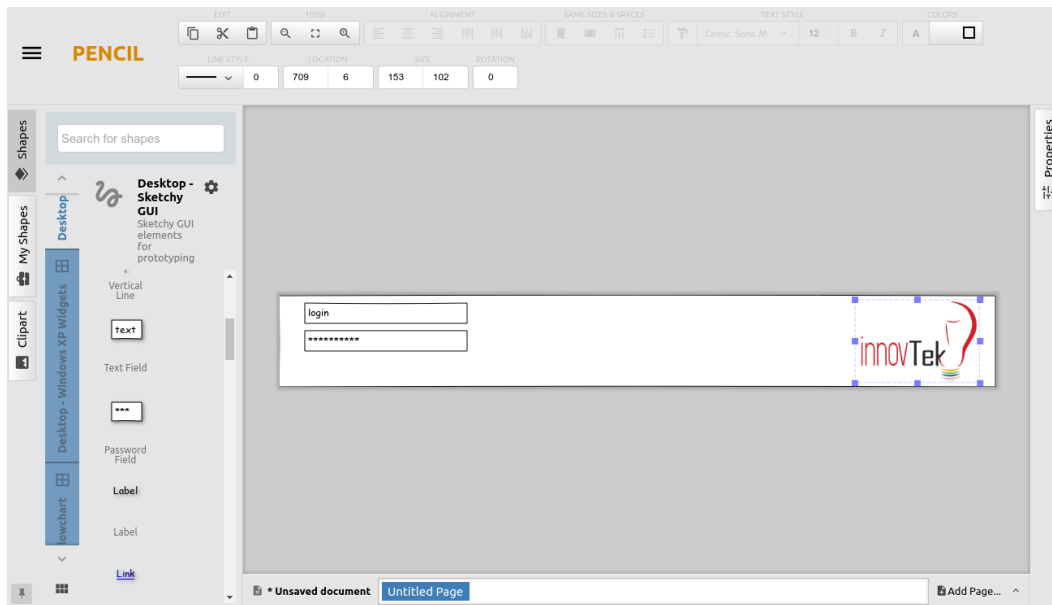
EDIT
100%
ALIGNMENT
SAME SIZES & SPACES
TEXT STYLE
COLORS

PENCIL

Comic Sans M
12
B
I
A

LINE STYLE
LOCATION
SIZE
ROTATION
0
709
6
153
102
0

Shapes
My Shapes
Clipart

Search for shapes

Desktop
Desktop - Windows XP Widgets
owchart

Desktop - Sketchy GUI
Sketchy GUI elements for prototyping

Vertical Line
text
Text Field
***
Password Field
Label
Label
Link

login
**********
innovTek

Properties

* Unsaved document
Untitled Page
Add Page...